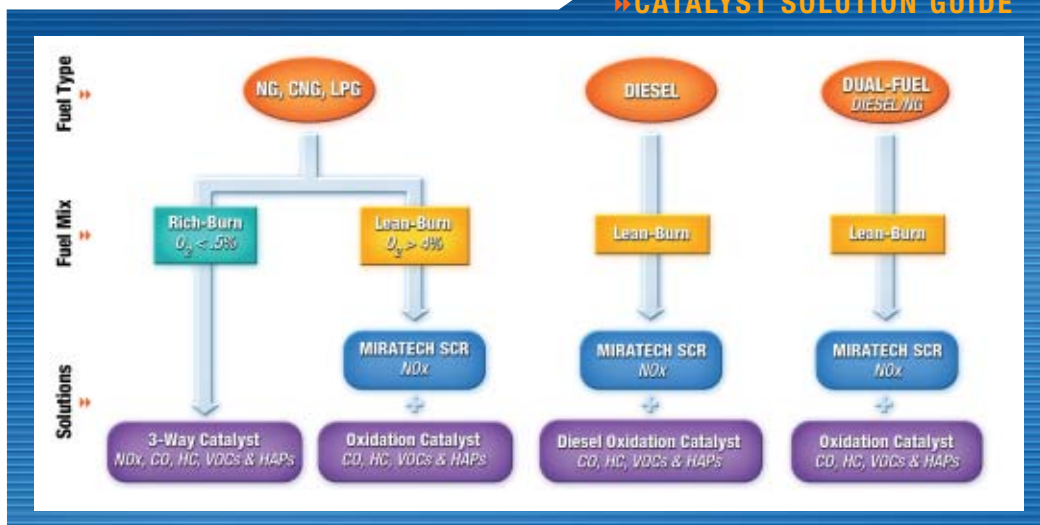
CATALYST SOLUTION GUIDE

Fuel Type

NG, CNG, LPG

DIESEL

DUAL-FUEL
DIESEL/NG

Fuel Mix

Rich-Burn
$O_2 < .5\%$

Lean-Burn
$O_2 > 4\%$

Lean-Burn

Lean-Burn

Solutions

MIRATECH SCR
NOx

MIRATECH SCR
NOx

MIRATECH SCR
NOx

3-Way Catalyst
NOx, CO, HC, VOCs & HAPs

Oxidation Catalyst
CO, HC, VOCs & HAPs

Diesel Oxidation Catalyst
CO, HC, VOCs & HAPs

Oxidation Catalyst
CO, HC, VOCs & HAPs